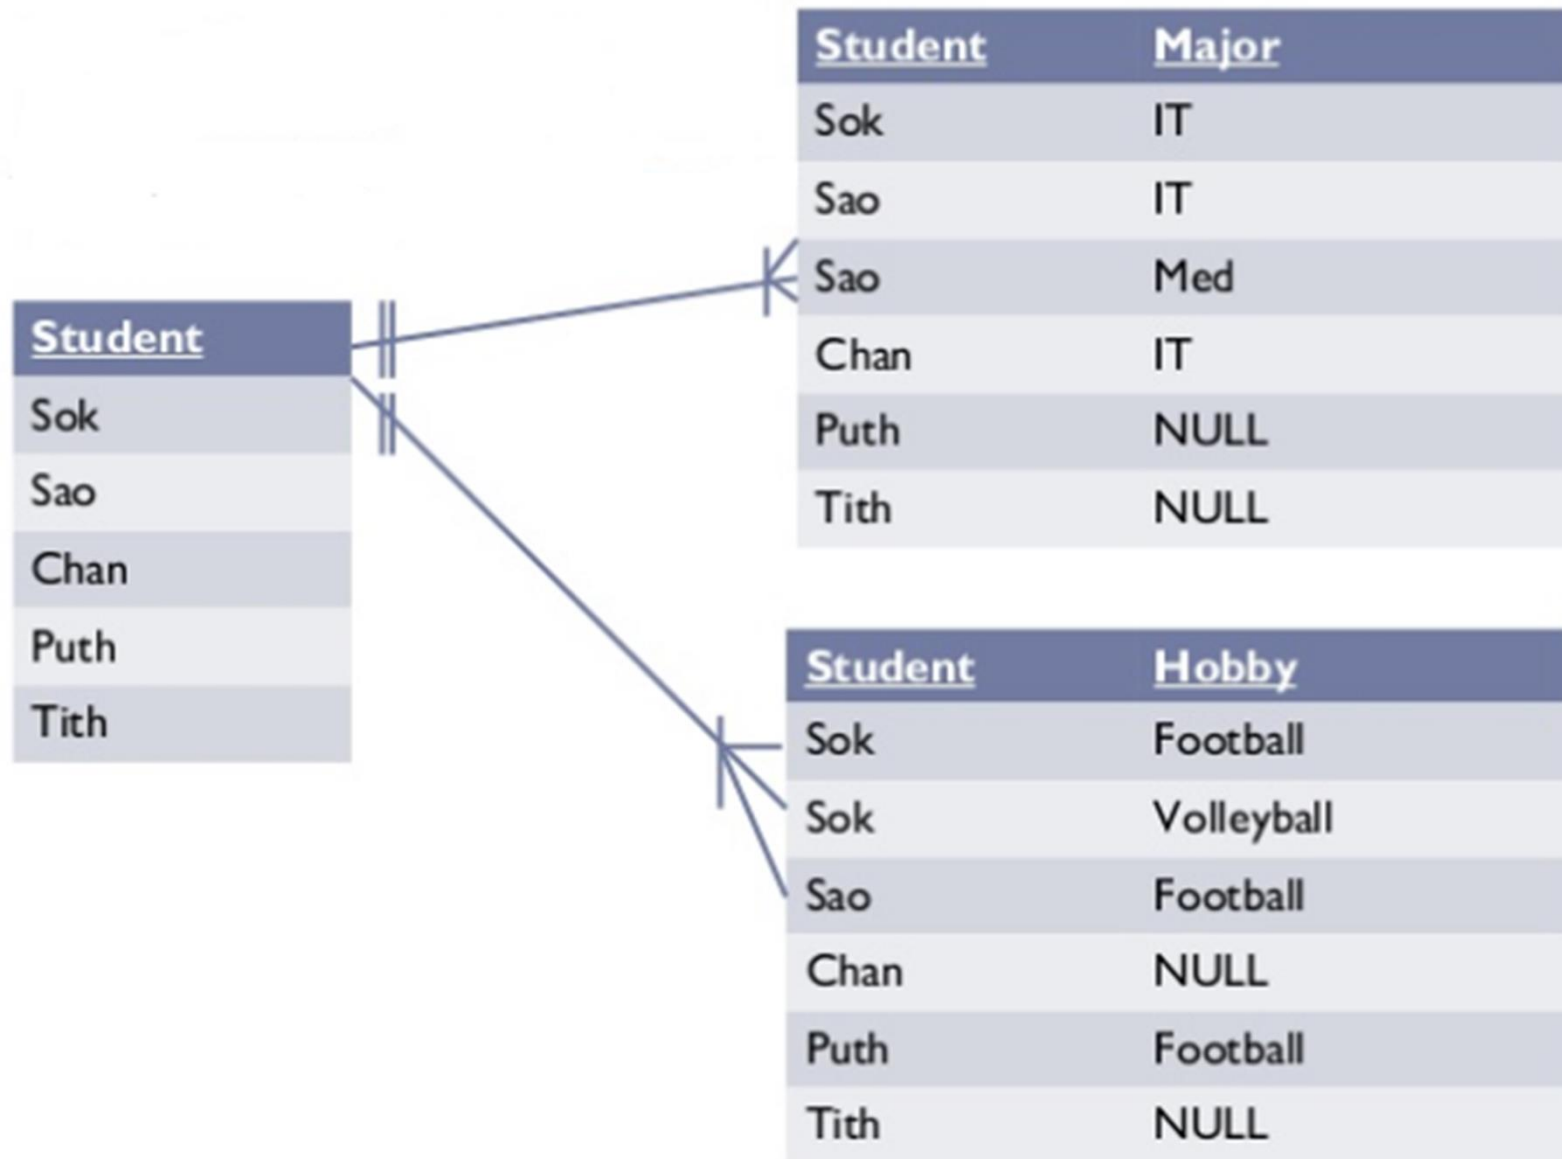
| Student |
|---|
| Sok |
| Sao |
| Chan |
| Puth |
| Tith |

| Student | Major |
|---|---|
| Sok | IT |
| Sao | IT |
| Sao | Med |
| Chan | IT |
| Puth | NULL |
| Tith | NULL |

| Student | Hobby |
|---|---|
| Sok | Football |
| Sok | Volleyball |
| Sao | Football |
| Chan | NULL |
| Puth | Football |
| Tith | NULL |